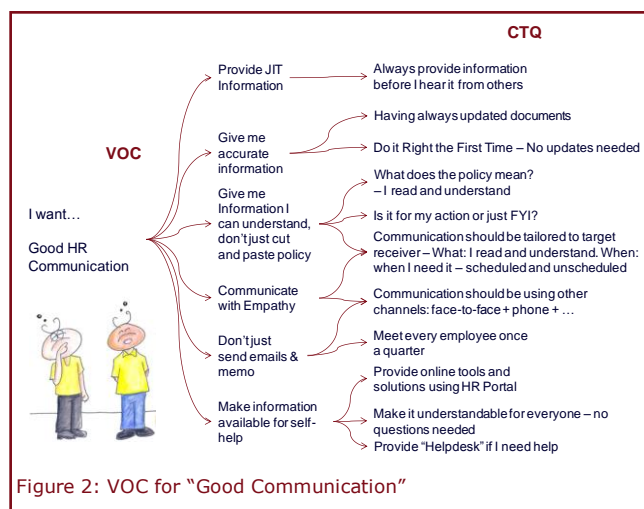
CTQ

VOC

I want…

Good HR Communication

Provide JIT Information

Always provide information before I hear it from others

Give me accurate information

Having always updated documents

Do it Right the First Time – No updates needed

Give me Information I can understand, don't just cut and paste policy

What does the policy mean? – I read and understand

Is it for my action or just FYI?

Communication should be tailored to target receiver – What: I read and understand. When: when I need it – scheduled and unscheduled

Communicate with Empathy

Communication should be using other channels: face-to-face + phone + …

Don't just send emails & memo

Meet every employee once a quarter

Make information available for self-help

Provide online tools and solutions using HR Portal

Make it understandable for everyone – no questions needed

Provide "Helpdesk" if I need help

Figure 2: VOC for "Good Communication"